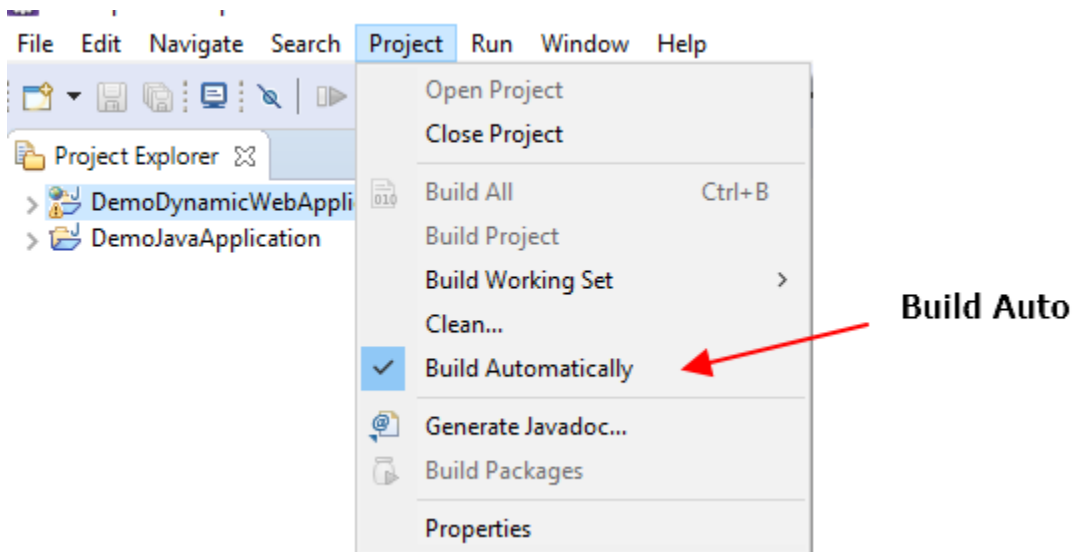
File Edit Navigate Search Project Run Window Help

Project Explorer

DemoDynamicWebAppli

DemoJavaApplication

Open Project
Close Project
Build All Ctrl+B
Build Project
Build Working Set
Clean...
Build Automatically
Generate Javadoc...
Build Packages
Properties

Build Auto